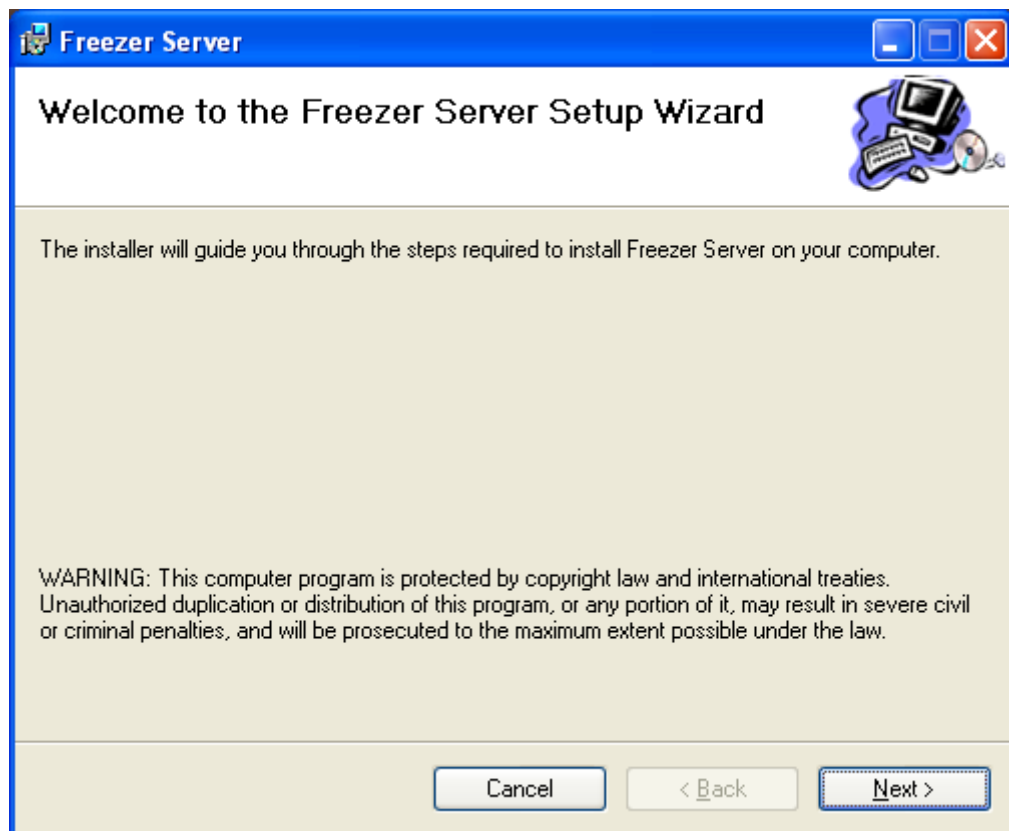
Freezer Server

Welcome to the Freezer Server Setup Wizard

The installer will guide you through the steps required to install Freezer Server on your computer.

WARNING: This computer program is protected by copyright law and international treaties. Unauthorized duplication or distribution of this program, or any portion of it, may result in severe civil or criminal penalties, and will be prosecuted to the maximum extent possible under the law.

Cancel
< Back
Next >